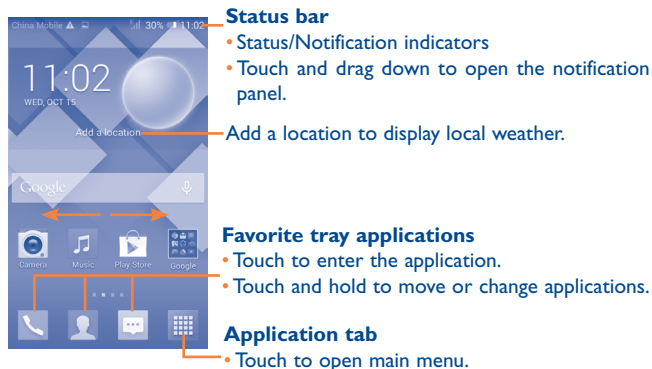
China Mobile 30% 11:02

11:02
WED, OCT 15

Add a location

Google

Camera Music Play Store Google

Status bar
• Status/Notification indicators
• Touch and drag down to open the notification panel.

Add a location to display local weather.

Favorite tray applications
• Touch to enter the application.
• Touch and hold to move or change applications.

Application tab
• Touch to open main menu.